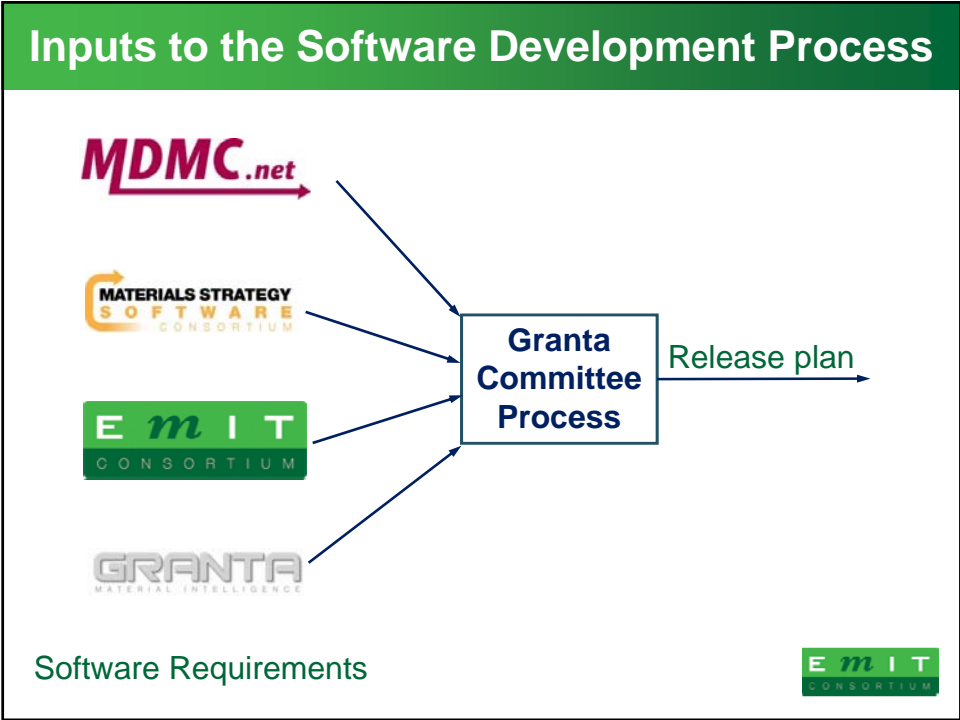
Inputs to the Software Development Process

MDMC.net

MATERIALS STRATEGY SOFTWARE CONSORTIUM

E m I T CONSORTIUM

GRANTA MATERIAL INTELLIGENCE

Granta Committee Process

Release plan

Software Requirements

E m I T CONSORTIUM